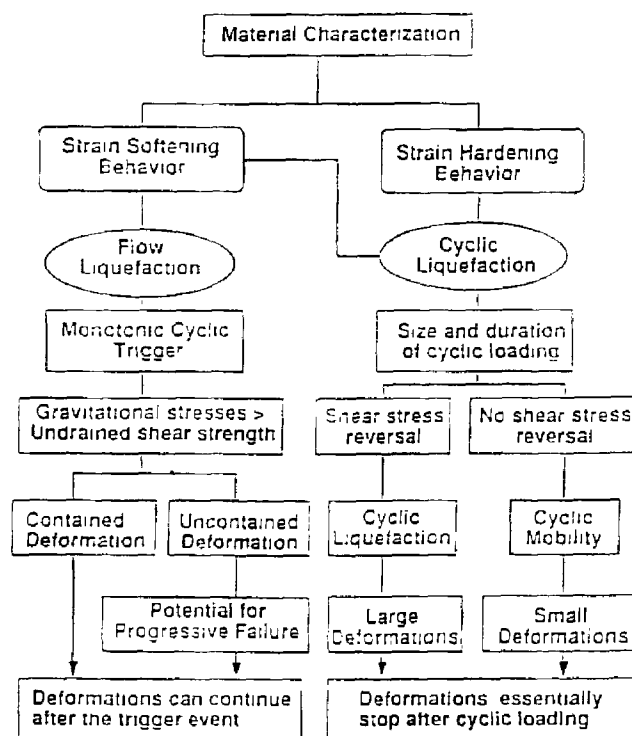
Material Characterization

Strain Softening Behavior

Strain Hardening Behavior

Flow Liquefaction

Cyclic Liquefaction

Monotonic Cyclic Trigger

Size and duration of cyclic loading

Gravitational stresses > Undrained shear strength

Shear stress reversal

No shear stress reversal

Contained Deformation

Uncontained Deformation

Cyclic Liquefaction

Cyclic Mobility

Potential for Progressive Failure

Large Deformations

Small Deformations

Deformations can continue after the trigger event

Deformations essentially stop after cyclic loading